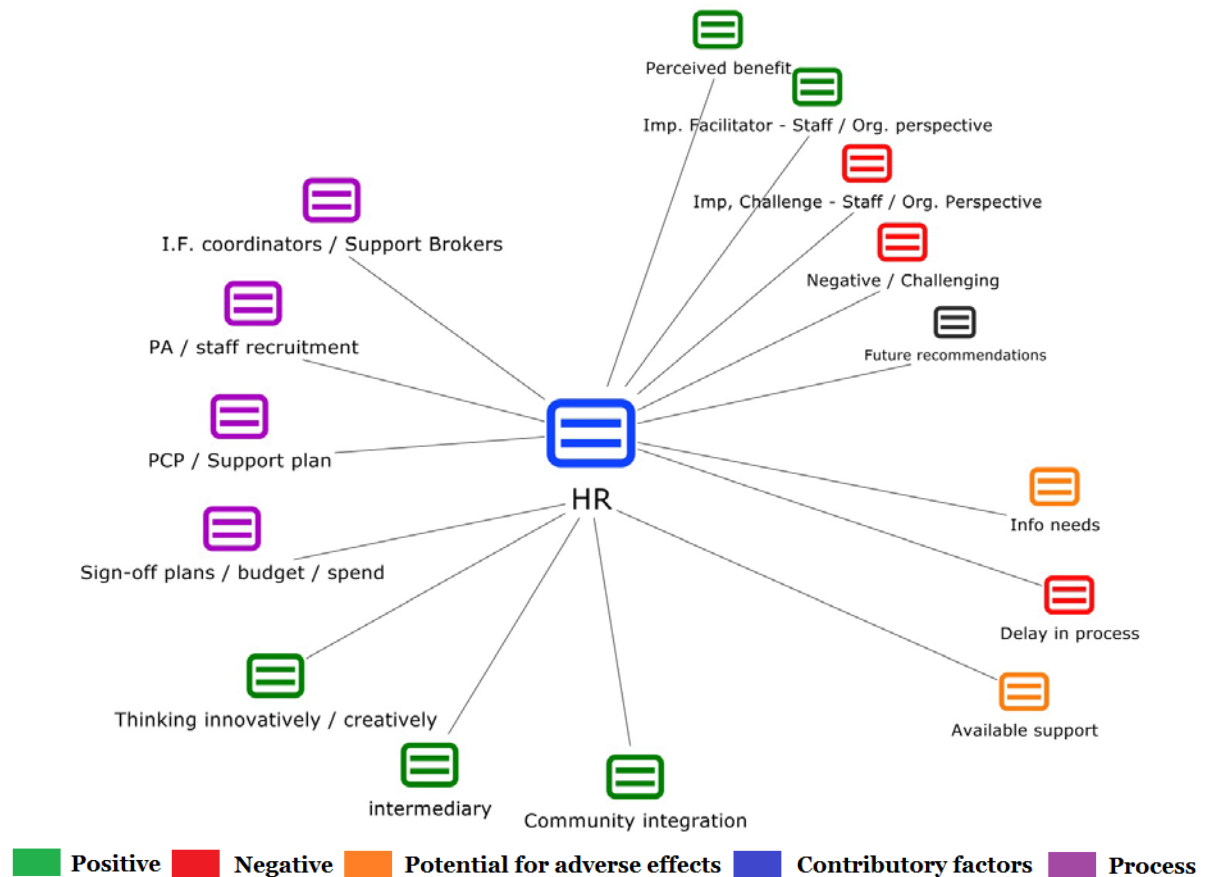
Perceived benefit

Imp. Facilitator - Staff / Org. perspective

Imp, Challenge - Staff / Org. Perspective

Negative / Challenging

Future recommendations

I.F. coordinators / Support Brokers

PA / staff recruitment

PCP / Support plan

HR

Sign-off plans / budget / spend

Info needs

Delay in process

Available support

Thinking innovatively / creatively

intermediary

Community integration

Positive Negative Potential for adverse effects Contributory factors Process